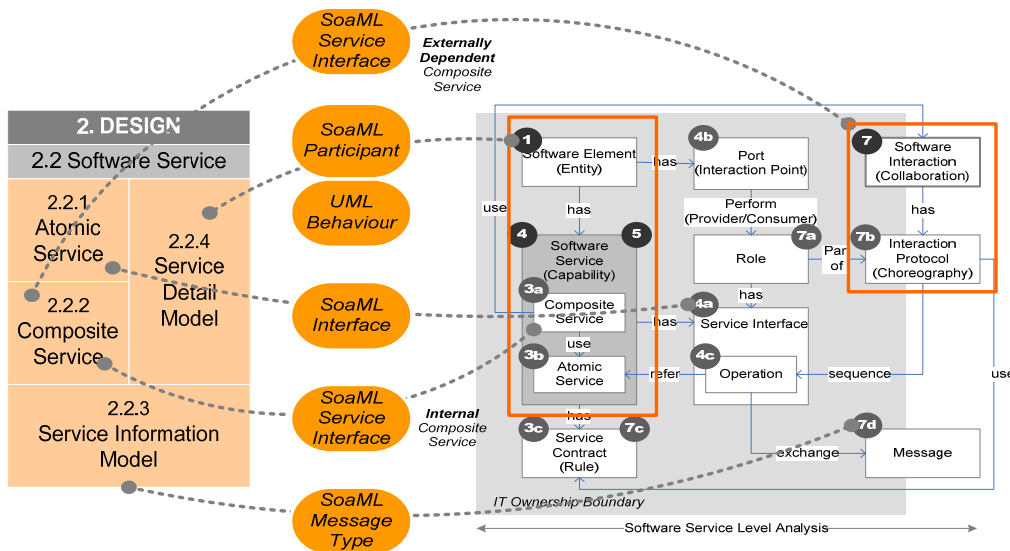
SoaML Service Interface

Externally Dependent Composite Service

2. DESIGN

2.2 Software Service

2.2.1 Atomic Service

2.2.4 Service Detail Model

2.2.2 Composite Service

2.2.3 Service Information Model

SoaML Participant

UML Behaviour

SoaML Interface

SoaML Service Interface

Internal Composite Service

SoaML Message Type

1 Software Element (Entity)

has

4b Port (Interaction Point)

7 Software Interaction (Collaboration)

use

has

Perform (Provider/Consumer)

has

4 Software Service (Capability) 5

7a Role

Part of

7b Interaction Protocol (Choreography)

3a Composite Service

has

4a Service Interface

use

3b Atomic Service

refer

4c Operation

sequence

use

has

3c Service Contract (Rule) 7c

exchange

7d Message

IT Ownership Boundary

Software Service Level Analysis